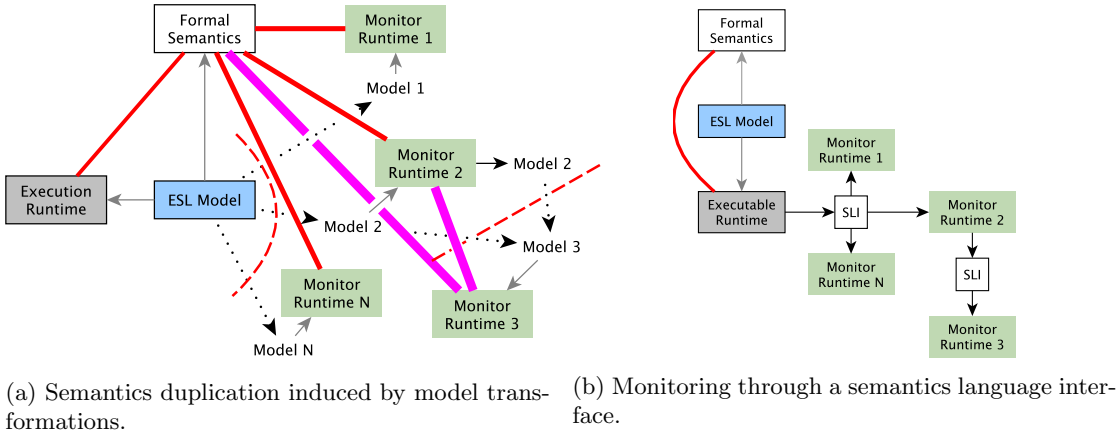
Formal Semantics

Monitor Runtime 1

Model 1

Monitor Runtime 2

Model 2

Execution Runtime

ESL Model

Model 2

Model 3

Monitor Runtime N

Monitor Runtime 3

Model N

(a) Semantics duplication induced by model transformations.

Formal Semantics

ESL Model

Monitor Runtime 1

Executable Runtime

SLI

Monitor Runtime 2

Monitor Runtime N

SLI

Monitor Runtime 3

(b) Monitoring through a semantics language interface.